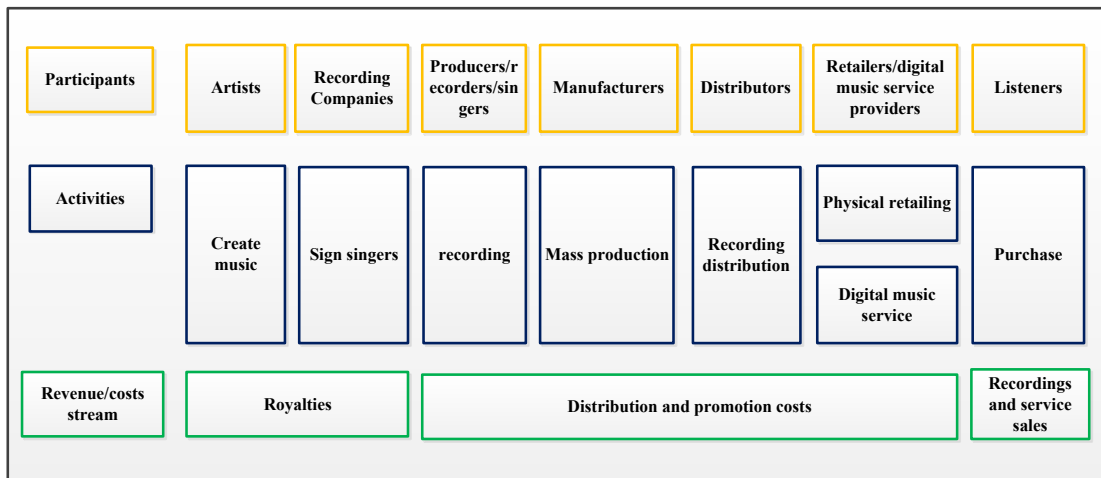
| Participants | Artists | Recording Companies | Producers/recorders/singers | Manufacturers | Distributors | Retailers/digital music service providers | Listeners |
|---|---|---|---|---|---|---|---|
| Activities | Create music | Sign singers | recording | Mass production | Recording distribution | Physical retailing / Digital music service | Purchase |
| Revenue/costs stream | Royalties | | Distribution and promotion costs | | | | Recordings and service sales |